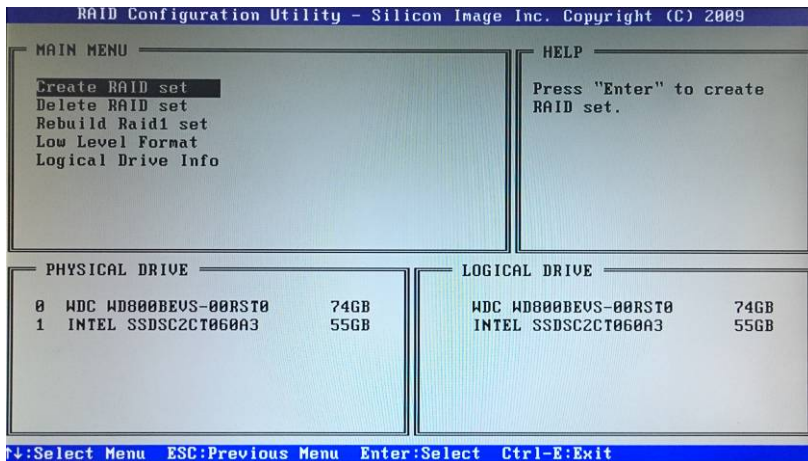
RAID Configuration Utility - Silicon Image Inc. Copyright (C) 2009

MAIN MENU

Create RAID set
Delete RAID set
Rebuild Raid1 set
Low Level Format
Logical Drive Info

HELP

Press "Enter" to create RAID set.

PHYSICAL DRIVE

| | | |
|---|---|---|
| 0 | WDC WD800BEVS-00RST0 | 74GB |
| 1 | INTEL SSDSC2CT060A3 | 55GB |

LOGICAL DRIVE

| | |
|---|---|
| WDC WD800BEVS-00RST0 | 74GB |
| INTEL SSDSC2CT060A3 | 55GB |

↑↓:Select Menu ESC:Previous Menu Enter:Select Ctrl-E:Exit